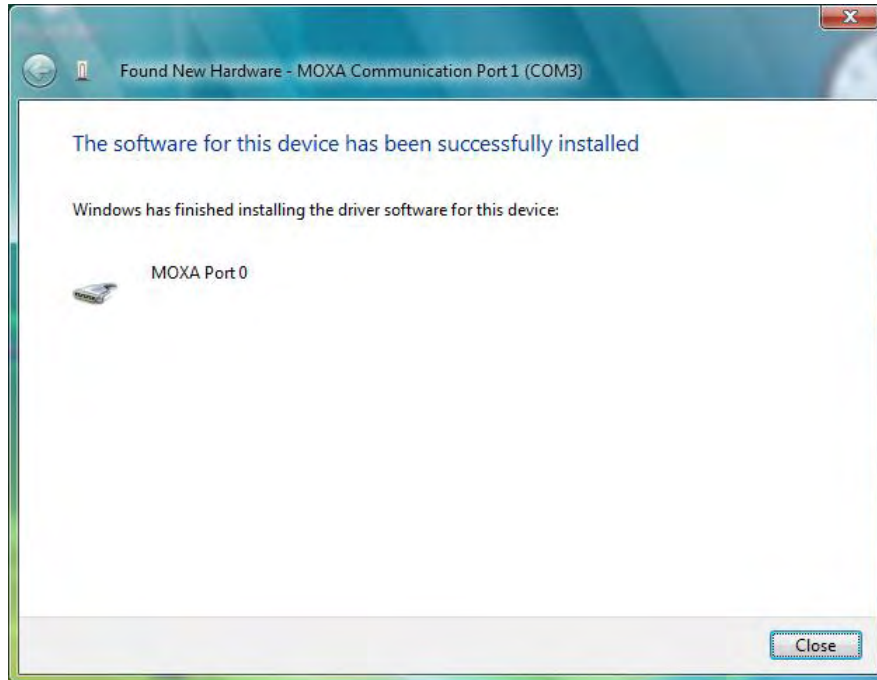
Found New Hardware - MOXA Communication Port 1 (COM3)

The software for this device has been successfully installed

Windows has finished installing the driver software for this device:

MOXA Port 0

Close